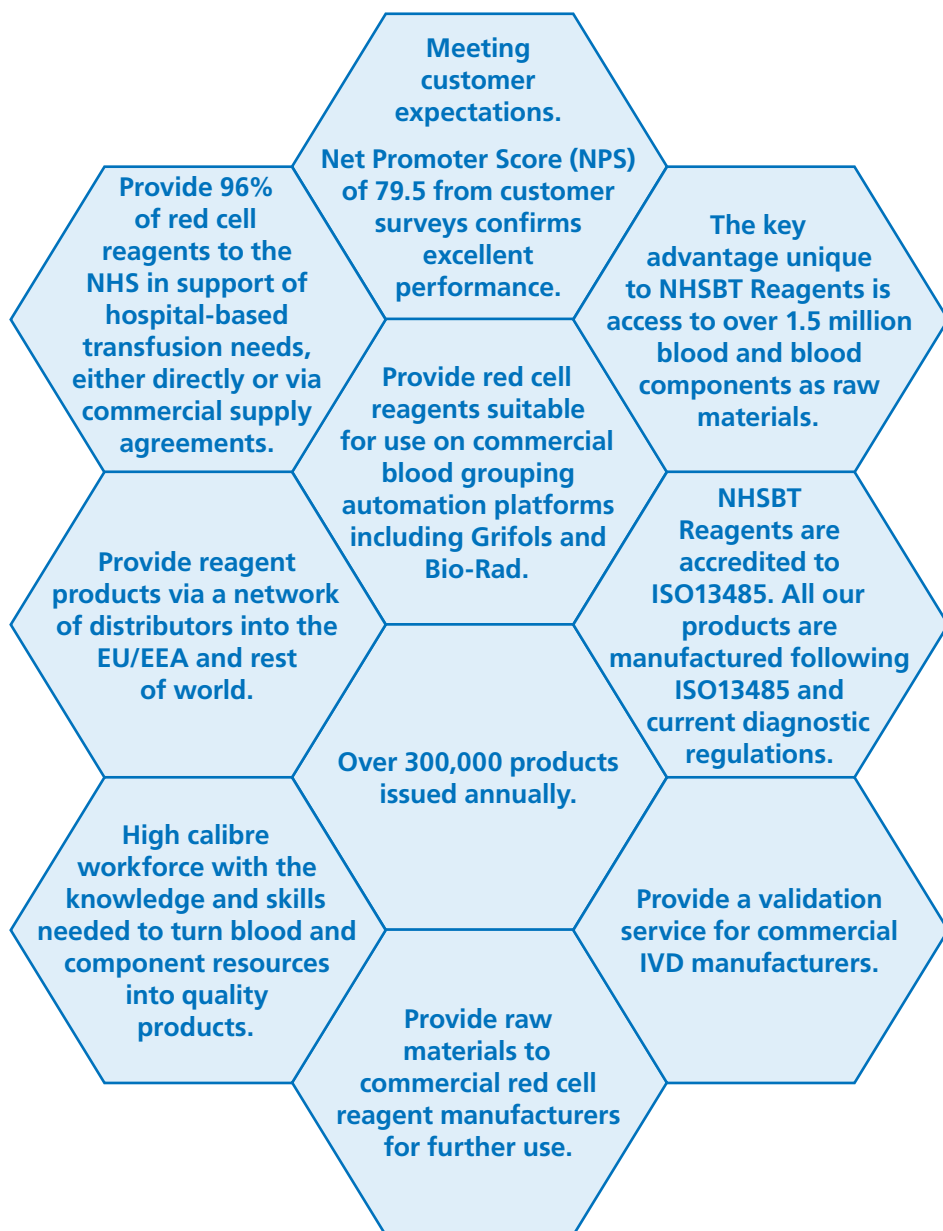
Meeting customer expectations.

Net Promoter Score (NPS) of 79.5 from customer surveys confirms excellent performance.

Provide 96% of red cell reagents to the NHS in support of hospital-based transfusion needs, either directly or via commercial supply agreements.

The key advantage unique to NHSBT Reagents is access to over 1.5 million blood and blood components as raw materials.

Provide red cell reagents suitable for use on commercial blood grouping automation platforms including Grifols and Bio-Rad.

Provide reagent products via a network of distributors into the EU/EEA and rest of world.

NHSBT Reagents are accredited to ISO13485. All our products are manufactured following ISO13485 and current diagnostic regulations.

Over 300,000 products issued annually.

High calibre workforce with the knowledge and skills needed to turn blood and component resources into quality products.

Provide a validation service for commercial IVD manufacturers.

Provide raw materials to commercial red cell reagent manufacturers for further use.